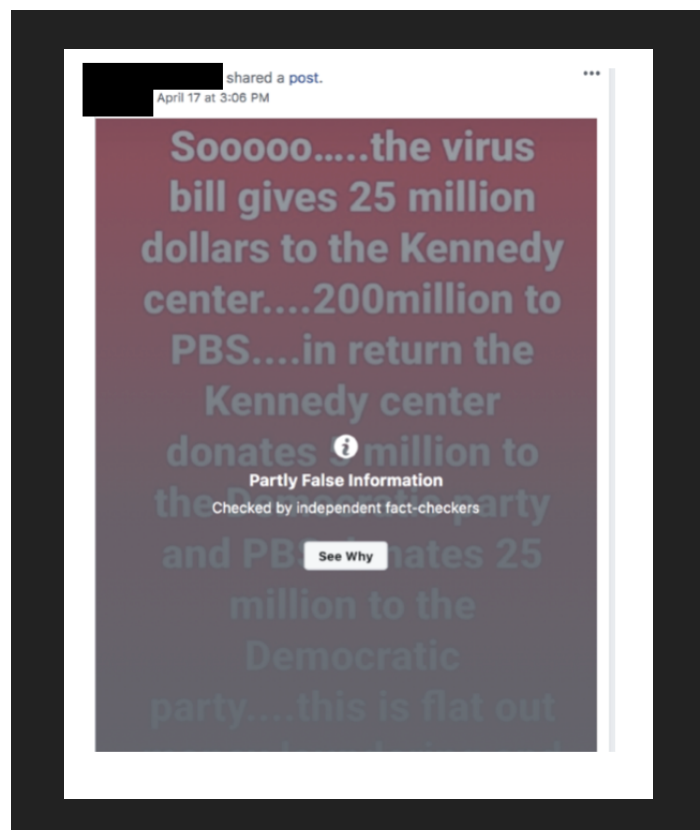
shared a post.
April 17 at 3:06 PM

•••

Sooooo.....the virus bill gives 25 million dollars to the Kennedy center....200million to PBS....in return the Kennedy center donates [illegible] million to the Democratic party and PBS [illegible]nates 25 million to the Democratic party....this is flat out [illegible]

Partly False Information
Checked by independent fact-checkers
See Why